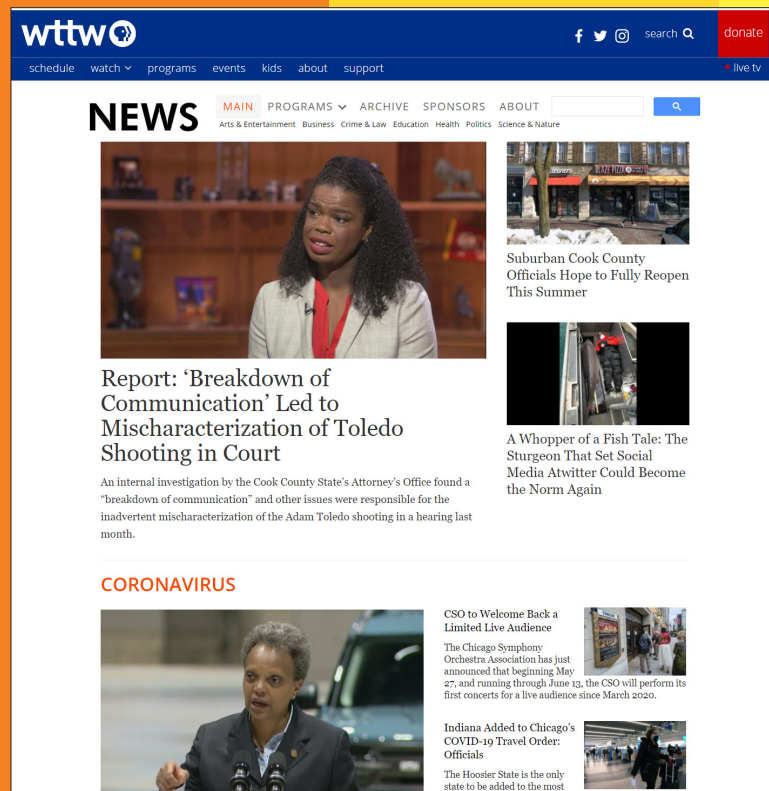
wttw

search

donate

schedule watch programs events kids about support

live tv

NEWS

MAIN PROGRAMS ARCHIVE SPONSORS ABOUT

Arts & Entertainment Business Crime & Law Education Health Politics Science & Nature

Report: ‘Breakdown of Communication’ Led to Mischaracterization of Toledo Shooting in Court

An internal investigation by the Cook County State’s Attorney’s Office found a “breakdown of communication” and other issues were responsible for the inadvertent mischaracterization of the Adam Toledo shooting in a hearing last month.

Suburban Cook County Officials Hope to Fully Reopen This Summer

A Whopper of a Fish Tale: The Sturgeon That Set Social Media Atwitter Could Become the Norm Again

CORONAVIRUS

CSO to Welcome Back a Limited Live Audience

The Chicago Symphony Orchestra Association has just announced that beginning May 27, and running through June 13, the CSO will perform its first concerts for a live audience since March 2020.

Indiana Added to Chicago’s COVID-19 Travel Order: Officials

The Hoosier State is the only state to be added to the most